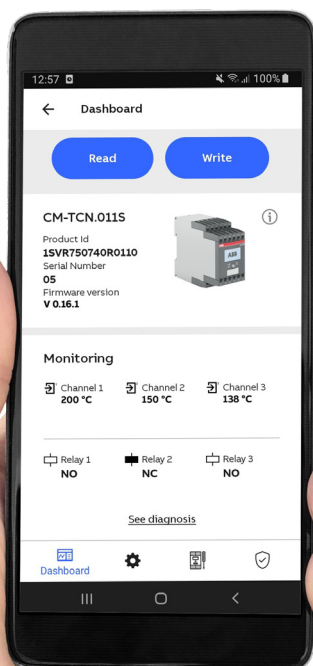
12:57 100%

Dashboard

Read

Write

CM-TCN.011S

Product Id
1SVR750740R0110
Serial Number
05
Firmware version
V 0.16.1

ABB

Monitoring

Channel 1
200 °C

Channel 2
150 °C

Channel 3
138 °C

Relay 1
NO

Relay 2
NC

Relay 3
NO

See diagnosis

Dashboard